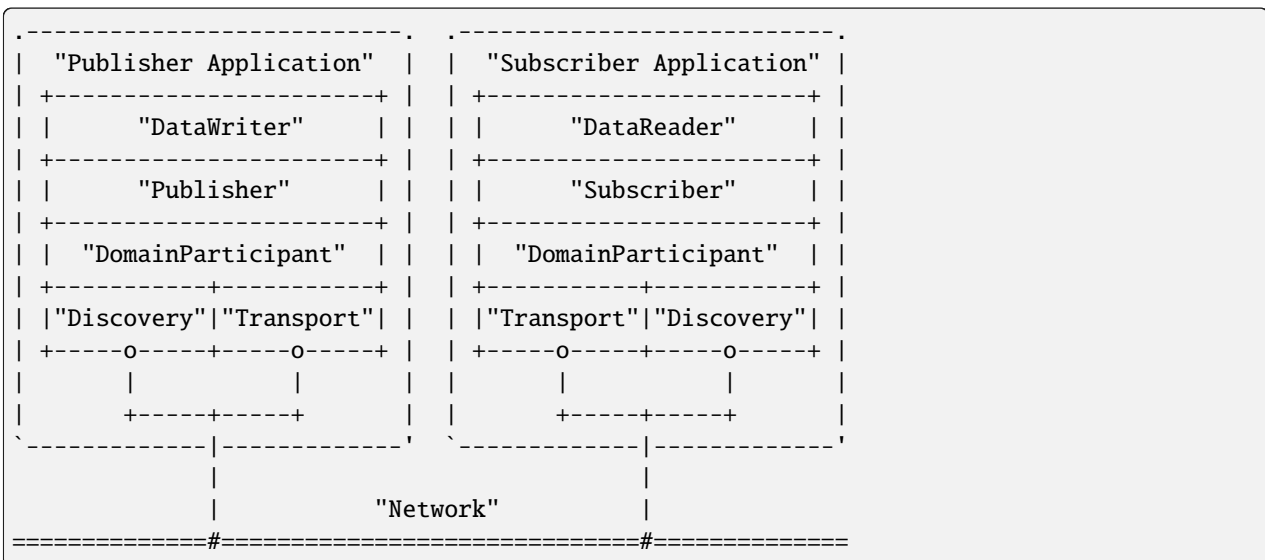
"Publisher Application"

"DataWriter"

"Publisher"

"DomainParticipant"

"Discovery" "Transport"

"Subscriber Application"

"DataReader"

"Subscriber"

"DomainParticipant"

"Transport" "Discovery"

"Network"